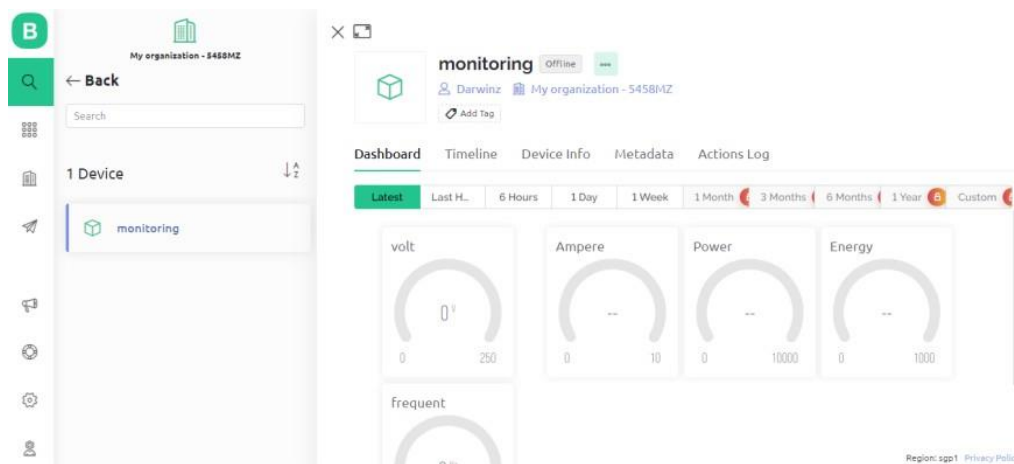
B

My organization - 5458MZ

← Back

Search

1 Device

monitoring

monitoring Offline ...

Darwinz My organization - 5458MZ

Add Tag

Dashboard Timeline Device Info Metadata Actions Log

Latest Last H... 6 Hours 1 Day 1 Week 1 Month 3 Months 6 Months 1 Year Custom

volt

0 V

0 250

Ampere

--

0 10

Power

--

0 10000

Energy

--

0 1000

frequent

Region: sgp1 Privacy Polic